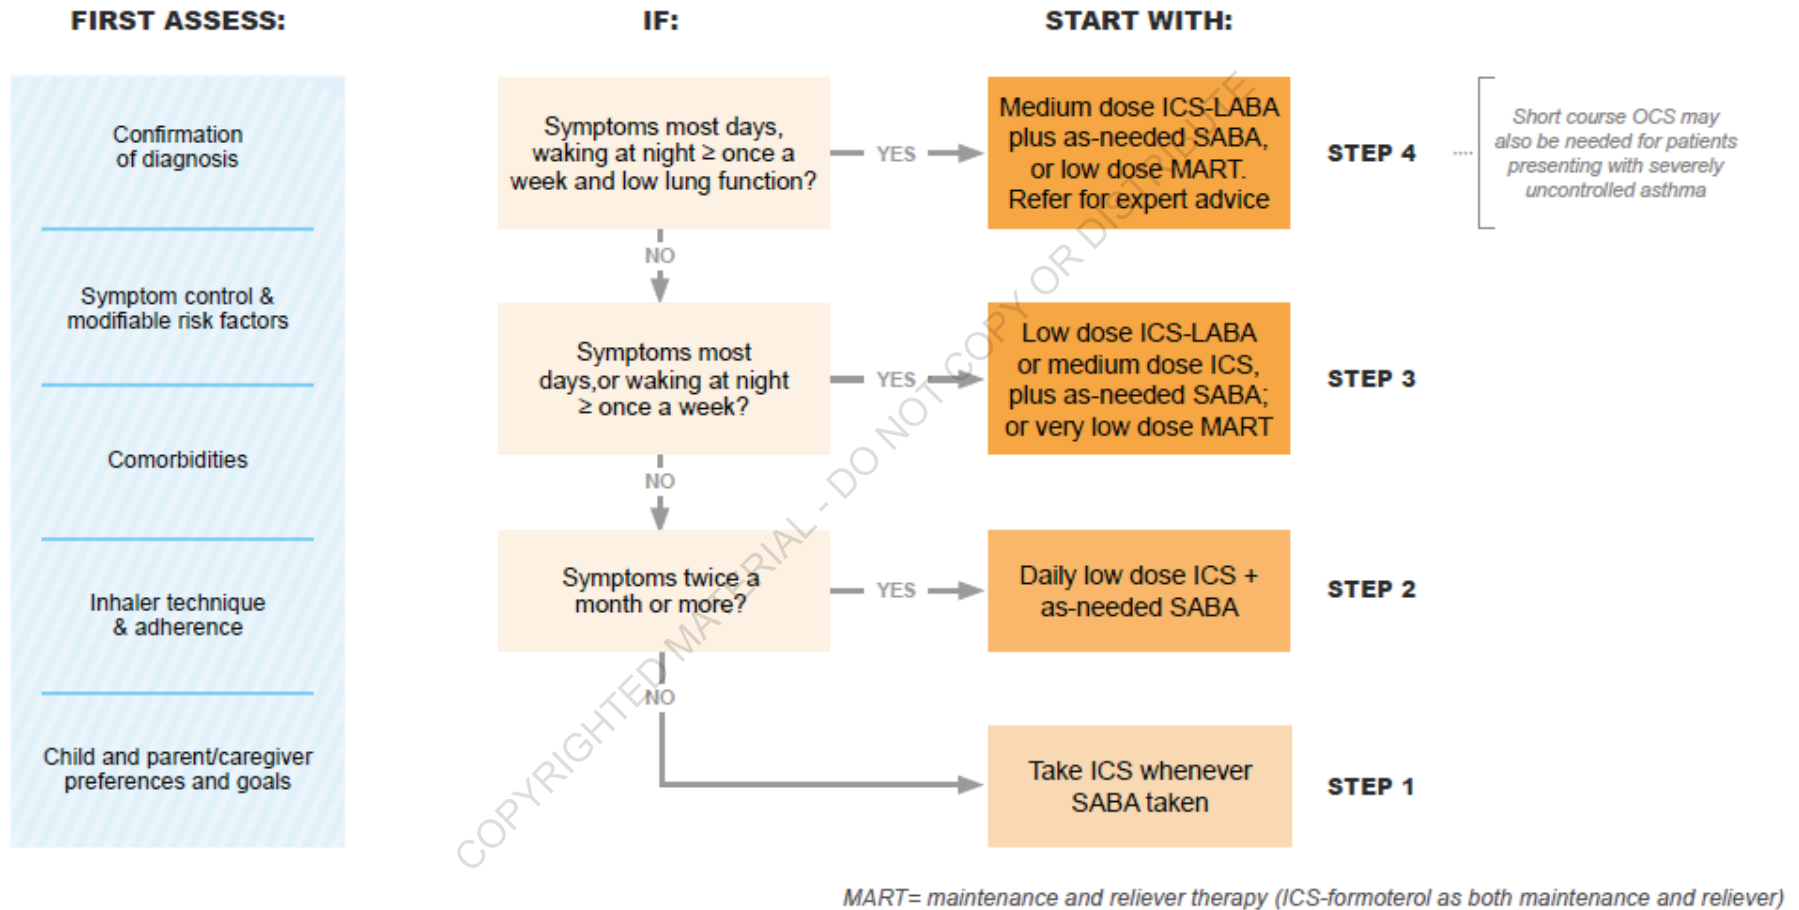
FIRST ASSESS:

IF:

START WITH:

Confirmation of diagnosis

Symptom control & modifiable risk factors

Comorbidities

Inhaler technique & adherence

Child and parent/caregiver preferences and goals

Symptoms most days, waking at night ≥ once a week and low lung function?

YES

Medium dose ICS-LABA plus as-needed SABA, or low dose MART. Refer for expert advice

STEP 4

Short course OCS may also be needed for patients presenting with severely uncontrolled asthma

NO

Symptoms most days,or waking at night ≥ once a week?

YES

Low dose ICS-LABA or medium dose ICS, plus as-needed SABA; or very low dose MART

STEP 3

NO

Symptoms twice a month or more?

YES

Daily low dose ICS + as-needed SABA

STEP 2

NO

Take ICS whenever SABA taken

STEP 1

COPYRIGHTED MATERIAL - DO NOT COPY OR DISTRIBUTE

MART= maintenance and reliever therapy (ICS-formoterol as both maintenance and reliever)